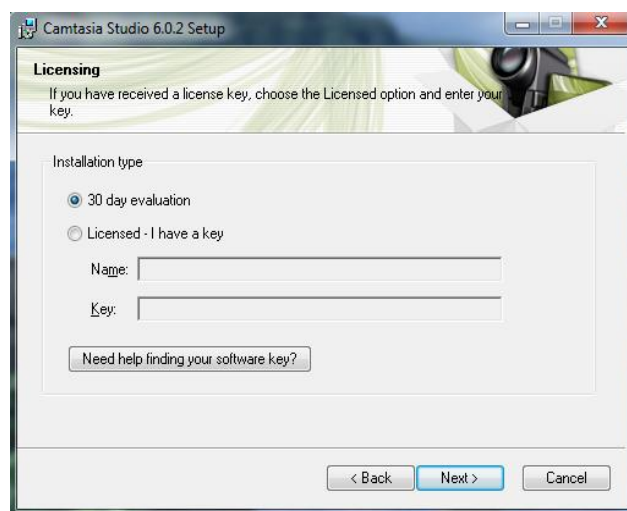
Camtasia Studio 6.0.2 Setup

Licensing

If you have received a license key, choose the Licensed option and enter your key.

Installation type

30 day evaluation

Licensed - I have a key

Name:

Key:

Need help finding your software key?

< Back

Next >

Cancel